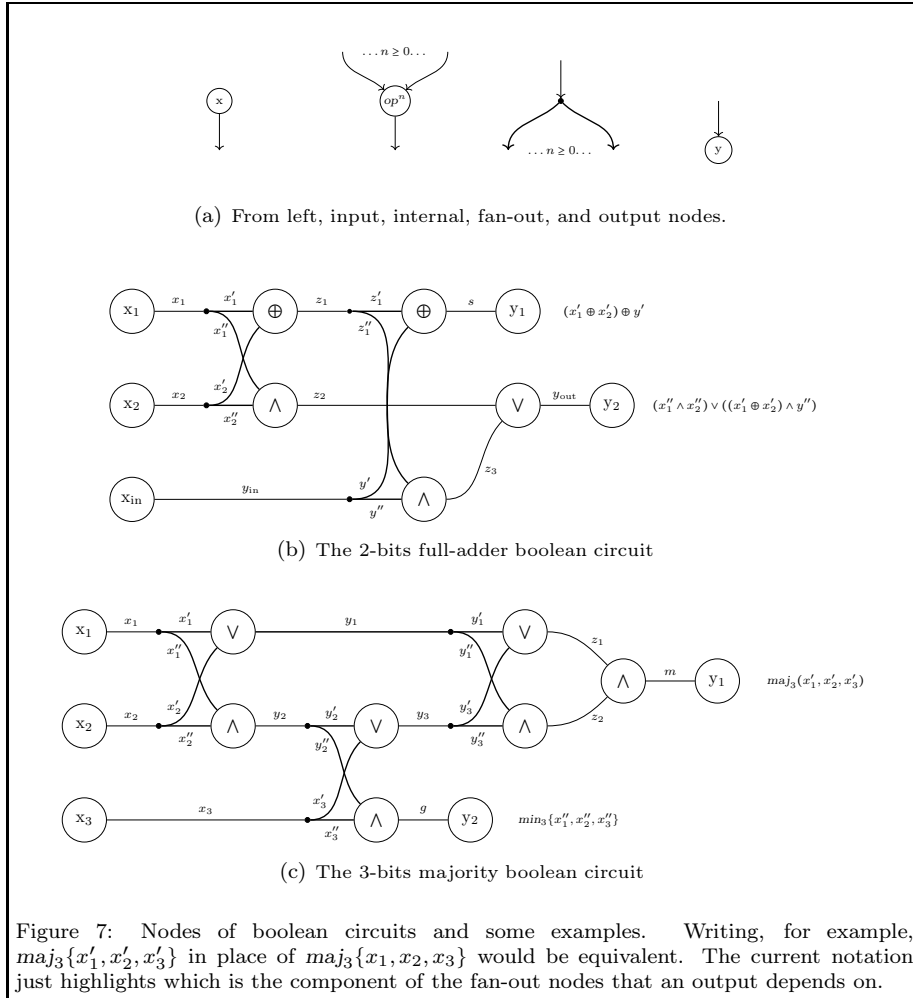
$\dots n \geq 0 \dots$

x

$op^n$

$\dots n \geq 0 \dots$

y

(a) From left, input, internal, fan-out, and output nodes.

$x_1$ $x_1$ $x'_1$ $x''_1$ $\oplus$ $z_1$ $z'_1$ $z''_1$ $\oplus$ $s$ $y_1$ $(x'_1 \oplus x'_2) \oplus y'$

$x_2$ $x_2$ $x'_2$ $x''_2$ $\wedge$ $z_2$ $\vee$ $y_{\text{out}}$ $y_2$ $(x''_1 \wedge x''_2) \vee ((x'_1 \oplus x'_2) \wedge y'')$

$z_3$

$x_{\text{in}}$ $y_{\text{in}}$ $y'$ $y''$ $\wedge$

(b) The 2-bits full-adder boolean circuit

$x_1$ $x_1$ $x'_1$ $x''_1$ $\vee$ $y_1$ $y'_1$ $y''_1$ $\vee$ $z_1$

$\wedge$ $m$ $y_1$ $maj_3(x'_1, x'_2, x'_3)$

$x_2$ $x_2$ $x'_2$ $x''_2$ $\wedge$ $y_2$ $y'_2$ $y''_2$ $\vee$ $y_3$ $y'_3$ $y''_3$ $\wedge$ $z_2$

$x_3$ $x_3$ $x'_3$ $x''_3$ $\wedge$ $g$ $y_2$ $min_3\{x''_1, x''_2, x''_3\}$

(c) The 3-bits majority boolean circuit

Figure 7: Nodes of boolean circuits and some examples. Writing, for example, $maj_3\{x'_1, x'_2, x'_3\}$ in place of $maj_3\{x_1, x_2, x_3\}$ would be equivalent. The current notation just highlights which is the component of the fan-out nodes that an output depends on.